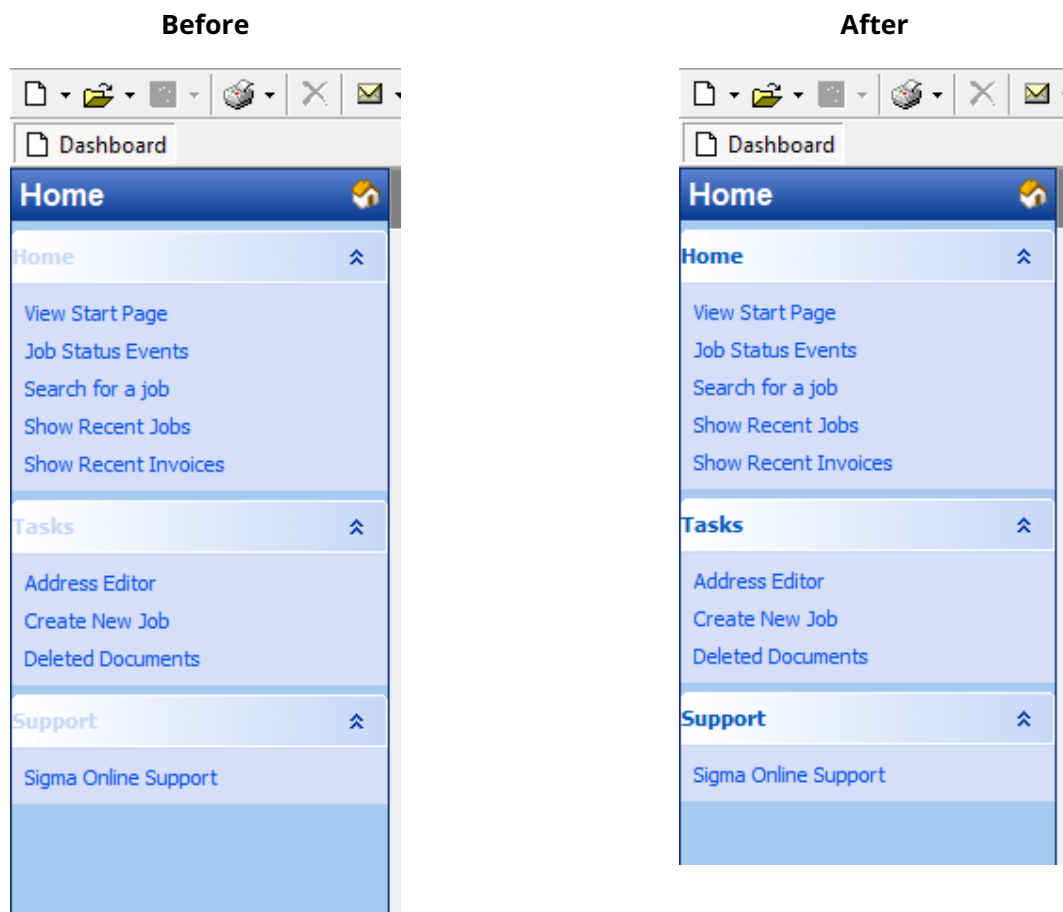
Before

Dashboard

Home

Home

View Start Page
Job Status Events
Search for a job
Show Recent Jobs
Show Recent Invoices

Tasks

Address Editor
Create New Job
Deleted Documents

Support

Sigma Online Support

After

Dashboard

Home

Home

View Start Page
Job Status Events
Search for a job
Show Recent Jobs
Show Recent Invoices

Tasks

Address Editor
Create New Job
Deleted Documents

Support

Sigma Online Support